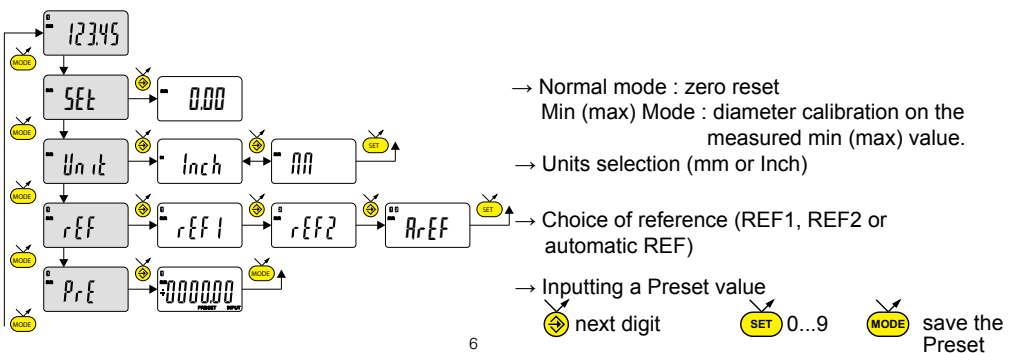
123.45

MODE

SEt

0.00

MODE

Unit

Inch

mm

SET

MODE

rEF

rEF1

rEF2

ArEF

SET

MODE

PrE

-000000
PRESET INPUT

MODE

MODE

→ Normal mode : zero reset
Min (max) Mode : diameter calibration on the measured min (max) value.

→ Units selection (mm or Inch)

→ Choice of reference (REF1, REF2 or automatic REF)

→ Inputting a Preset value

next digit

SET 0...9

MODE save the Preset

6